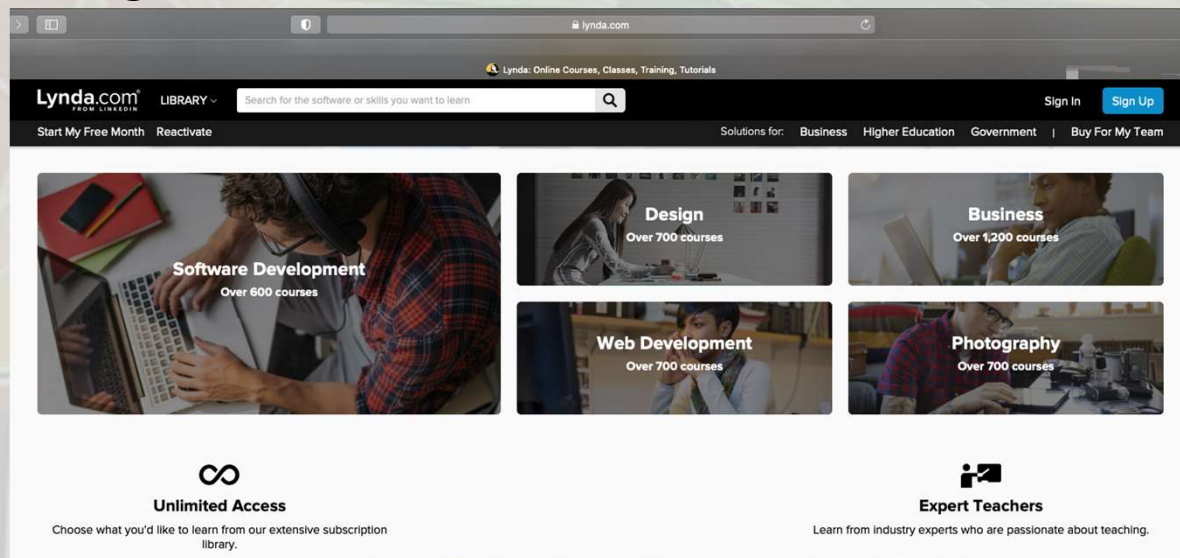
lynda.com

Lynda: Online Courses, Classes, Training, Tutorials

Lynda.com FROM LINKEDIN LIBRARY

Search for the software or skills you want to learn

Sign In Sign Up

Start My Free Month Reactivate

Solutions for: Business Higher Education Government | Buy For My Team

Software Development
Over 600 courses

Design
Over 700 courses

Business
Over 1,200 courses

Web Development
Over 700 courses

Photography
Over 700 courses

Unlimited Access
Choose what you'd like to learn from our extensive subscription library.

Expert Teachers
Learn from industry experts who are passionate about teaching.